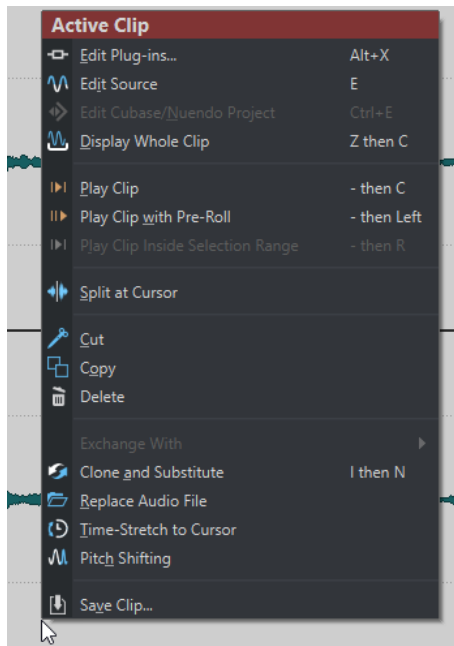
Active Clip

Edit Plug-ins... Alt+X
Edit Source E
Edit Cubase/Nuendo Project Ctrl+E
Display Whole Clip Z then C

Play Clip - then C
Play Clip with Pre-Roll - then Left
Play Clip Inside Selection Range - then R

Split at Cursor

Cut
Copy
Delete

Exchange With
Clone and Substitute I then N
Replace Audio File
Time-Stretch to Cursor
Pitch Shifting

Save Clip...